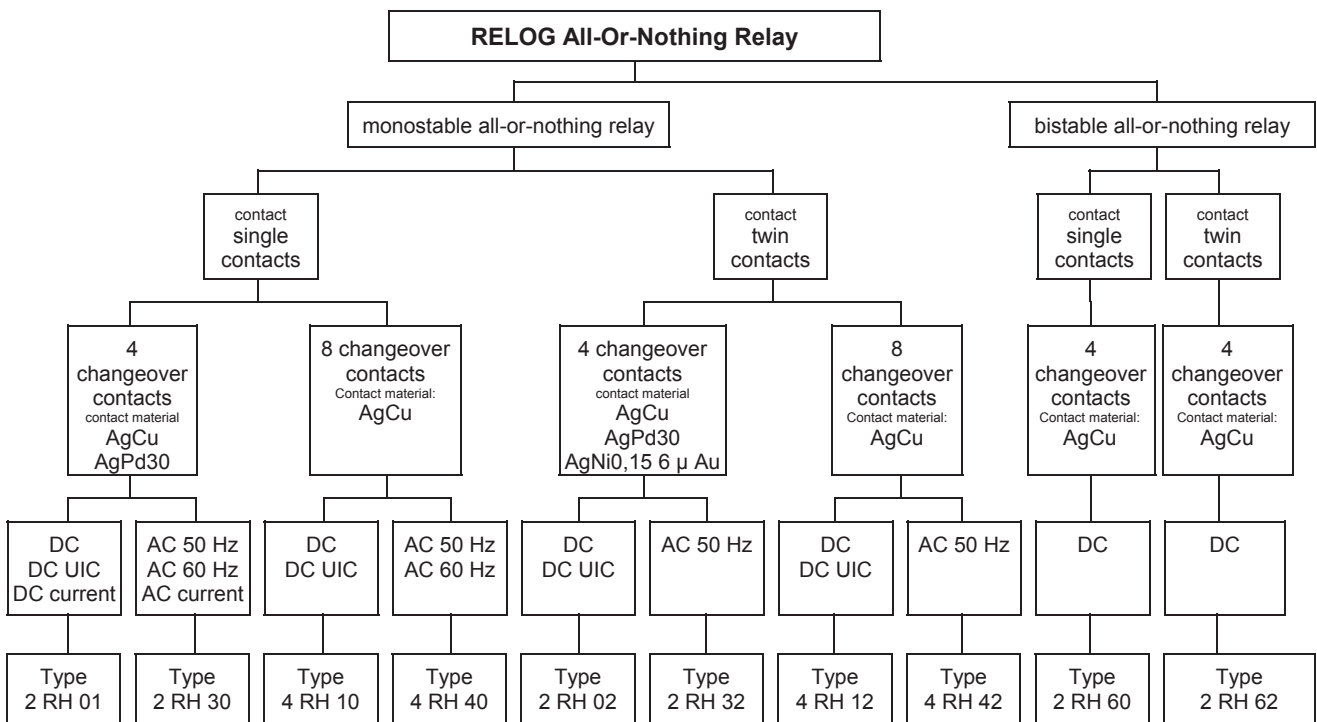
RELOG All-Or-Nothing Relay

monostable all-or-nothing relay

bistable all-or-nothing relay

contact single contacts

contact twin contacts

contact single contacts

contact twin contacts

4 changeover contacts contact material AgCu AgPd30

8 changeover contacts Contact material: AgCu

4 changeover contacts contact material AgCu AgPd30 AgNi0,15 6 µ Au

8 changeover contacts Contact material: AgCu

4 changeover contacts Contact material: AgCu

4 changeover contacts Contact material: AgCu

DC DC UIC DC current

AC 50 Hz AC 60 Hz AC current

DC DC UIC

AC 50 Hz AC 60 Hz

DC DC UIC

AC 50 Hz

DC DC UIC

AC 50 Hz

DC

DC

Type 2 RH 01

Type 2 RH 30

Type 4 RH 10

Type 4 RH 40

Type 2 RH 02

Type 2 RH 32

Type 4 RH 12

Type 4 RH 42

Type 2 RH 60

Type 2 RH 62